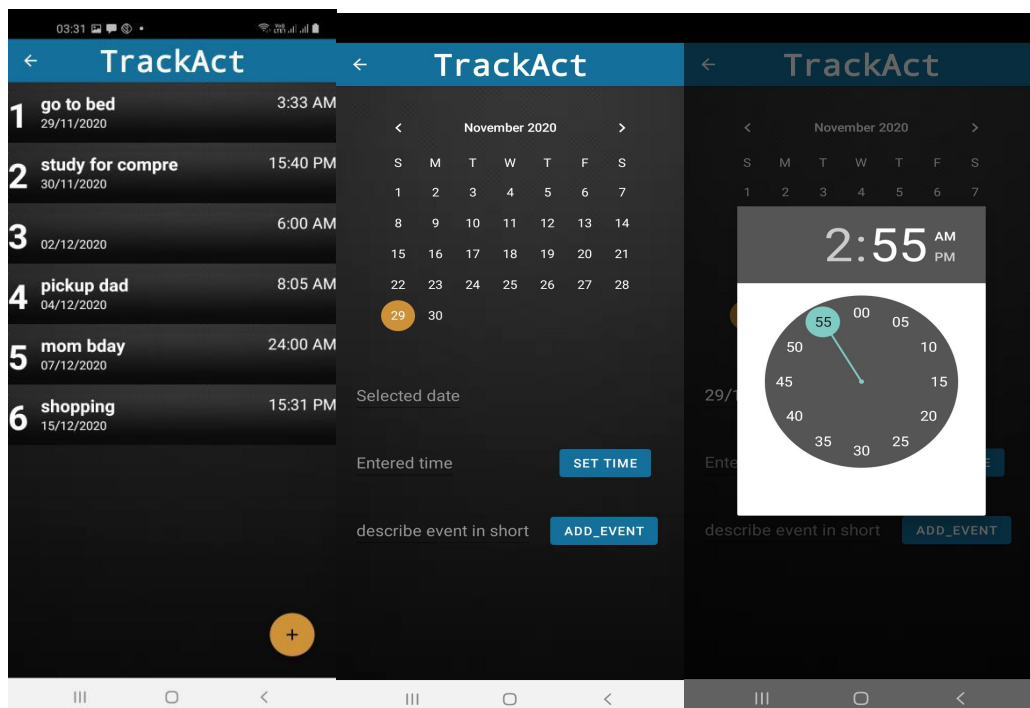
03:31

TrackAct

1 go to bed 29/11/2020 3:33 AM
2 study for compre 30/11/2020 15:40 PM
3 02/12/2020 6:00 AM
4 pickup dad 04/12/2020 8:05 AM
5 mom bday 07/12/2020 24:00 AM
6 shopping 15/12/2020 15:31 PM

+

TrackAct

November 2020

| S | M | T | W | T | F | S |
|---|---|---|---|---|---|---|
| 1 | 2 | 3 | 4 | 5 | 6 | 7 |
| 8 | 9 | 10 | 11 | 12 | 13 | 14 |
| 15 | 16 | 17 | 18 | 19 | 20 | 21 |
| 22 | 23 | 24 | 25 | 26 | 27 | 28 |
| 29 | 30 | | | | | |

Selected date

Entered time SET TIME

describe event in short ADD_EVENT

TrackAct

November 2020

S M T W T F S
1 2 3 4 5 6 7

2:55 AM PM

00 05 10 15 20 25 30 35 40 45 50 55

29/1

Ente

describe event in short ADD_EVENT